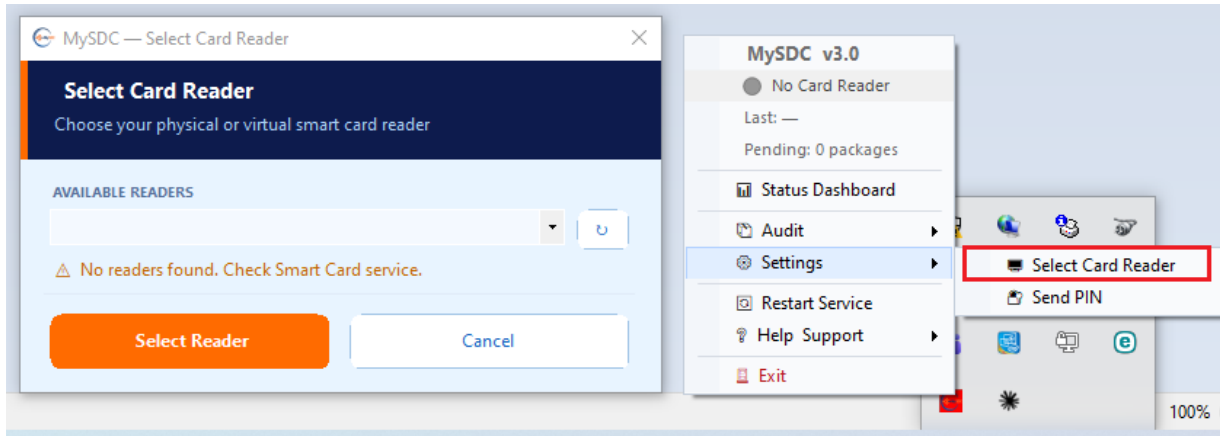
MySDC — Select Card Reader

Select Card Reader

Choose your physical or virtual smart card reader

AVAILABLE READERS

⚠ No readers found. Check Smart Card service.

Select Reader

Cancel

MySDC v3.0

No Card Reader

Last: —

Pending: 0 packages

Status Dashboard

Audit

Settings

Restart Service

Help Support

Exit

Select Card Reader

Send PIN

100%